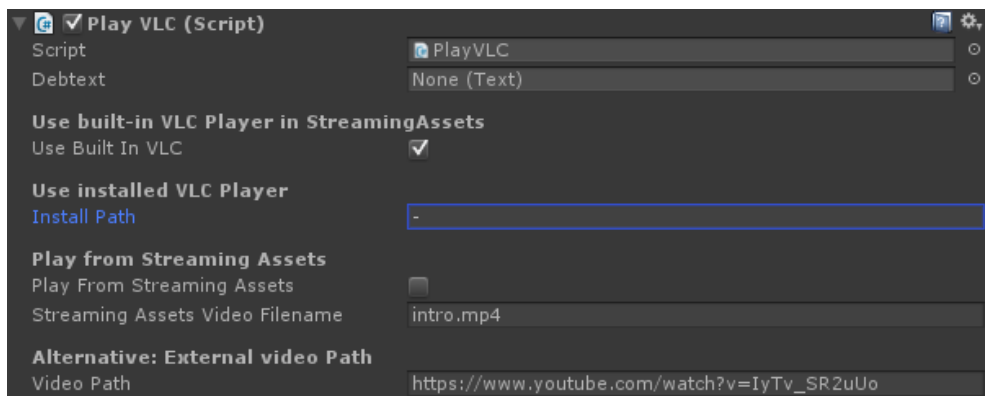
Play VLC (Script)
Script PlayVLC
Debtext None (Text)

Use built-in VLC Player in StreamingAssets
Use Built In VLC

Use installed VLC Player
Install Path -

Play from Streaming Assets
Play From Streaming Assets
Streaming Assets Video Filename intro.mp4

Alternative: External video Path
Video Path https://www.youtube.com/watch?v=IyTv_SR2uUo